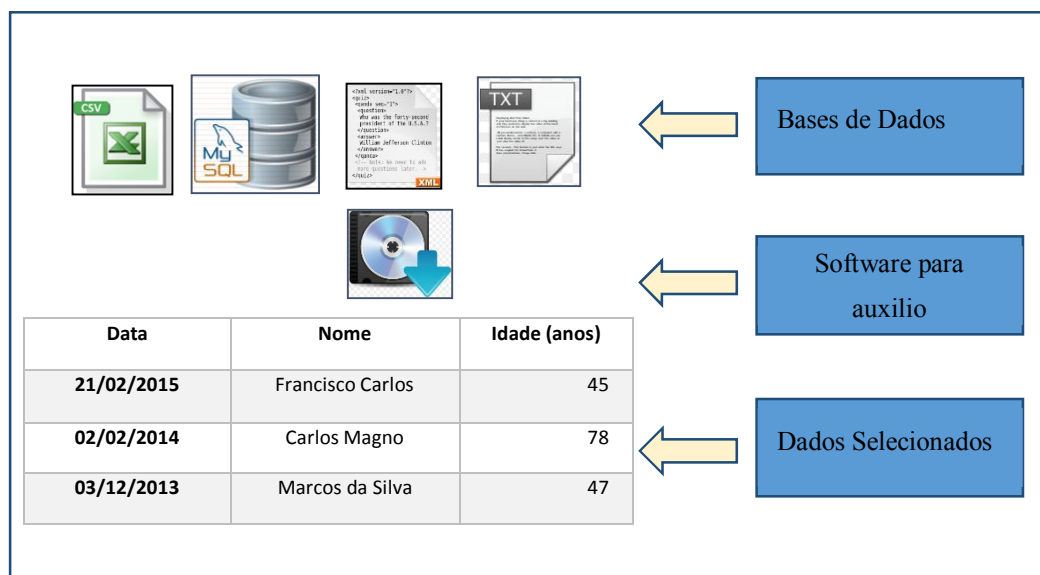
CSV

My SQL

<?xml version="1.0"?>
<quiz>
<qanda seq="1">
<question>
Who was the forty-second president of the U.S.A.?
</question>
<answer>
William Jefferson Clinton
</answer>
</qanda>
<!-- Note: We need to add more questions later. -->
</quiz>

XML

TXT

Bases de Dados

Software para auxilio

| Data | Nome | Idade (anos) |
|---|---|---|
| 21/02/2015 | Francisco Carlos | 45 |
| 02/02/2014 | Carlos Magno | 78 |
| 03/12/2013 | Marcos da Silva | 47 |

Dados Selecionados